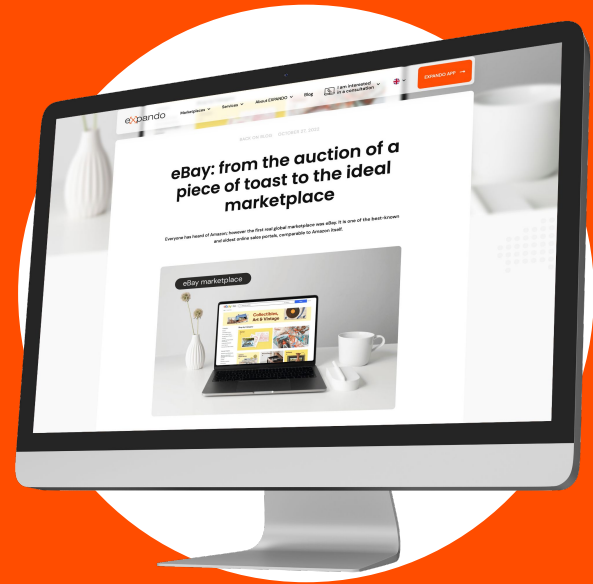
expando

Marketplaces Services About EXPANDO Blog I am interested in a consultation

EXPANDO APP

eBay: from the auction of a piece of toast to the ideal marketplace

Everyone has heard of Amazon; however the first real global marketplace was eBay. It is one of the best-known and oldest online sales portals, comparable to Amazon itself.

eBay marketplace

Collectibles, Art & Vintage